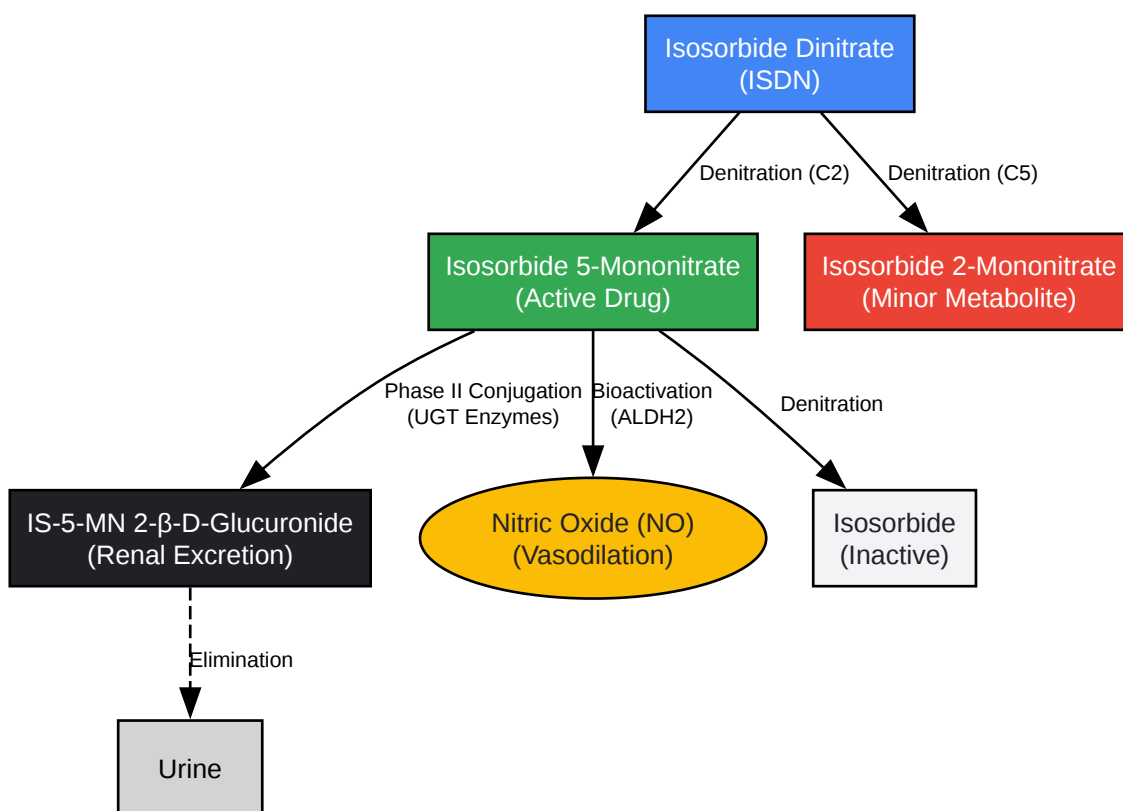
Isosorbide Dinitrate
(ISDN)

Denitration (C2)

Denitration (C5)

Isosorbide 5-Mononitrate
(Active Drug)

Isosorbide 2-Mononitrate
(Minor Metabolite)

Phase II Conjugation
(UGT Enzymes)

Bioactivation
(ALDH2)

Denitration

IS-5-MN 2-β-D-Glucuronide
(Renal Excretion)

Nitric Oxide (NO)
(Vasodilation)

Isosorbide
(Inactive)

Elimination

Urine